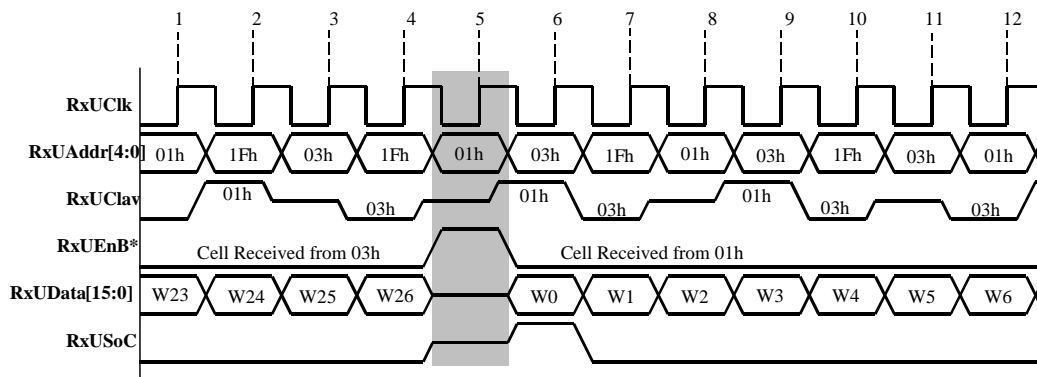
1 2 3 4 5 6 7 8 9 10 11 12

RxUClk

RxUAddr[4:0] 01h 1Fh 03h 1Fh 01h 03h 1Fh 01h 03h 1Fh 03h 01h

RxUClav 01h 03h 01h 03h 01h 03h 03h

RxUEnB* Cell Received from 03h Cell Received from 01h

RxUData[15:0] W23 W24 W25 W26 W0 W1 W2 W3 W4 W5 W6

RxUSoC